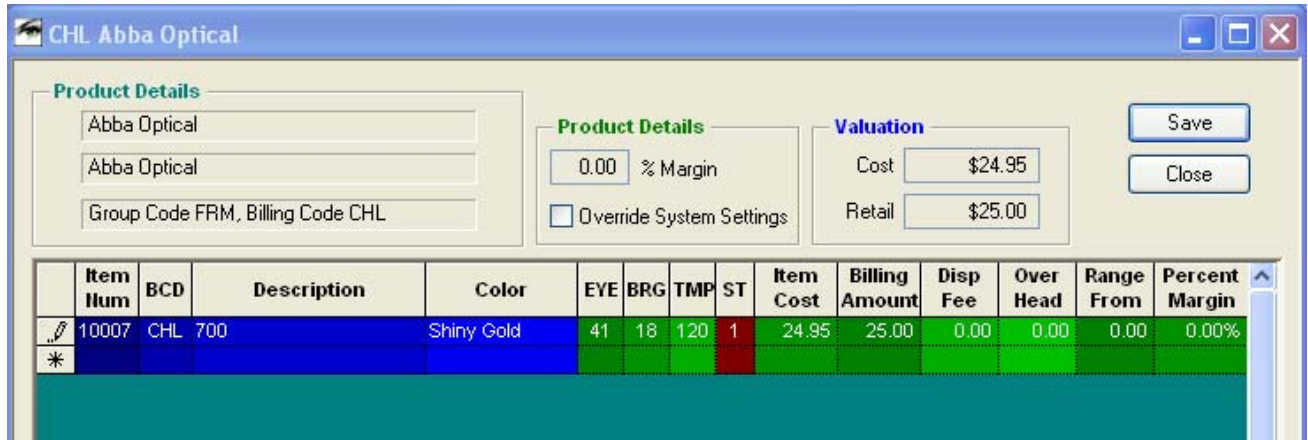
CHL Abba Optical

Product Details
Abba Optical
Abba Optical
Group Code FRM, Billing Code CHL

Product Details
0.00 % Margin
Override System Settings

Valuation
Cost $24.95
Retail $25.00

Save
Close

| | Item Num | BCD | Description | Color | EYE | BRG | TMP | ST | Item Cost | Billing Amount | Disp Fee | Over Head | Range From | Percent Margin |
|---|---|---|---|---|---|---|---|---|---|---|---|---|---|---|
| | 10007 | CHL | 700 | Shiny Gold | 41 | 18 | 120 | 1 | 24.95 | 25.00 | 0.00 | 0.00 | 0.00 | 0.00% |
| * | | | | | | | | | | | | | | |